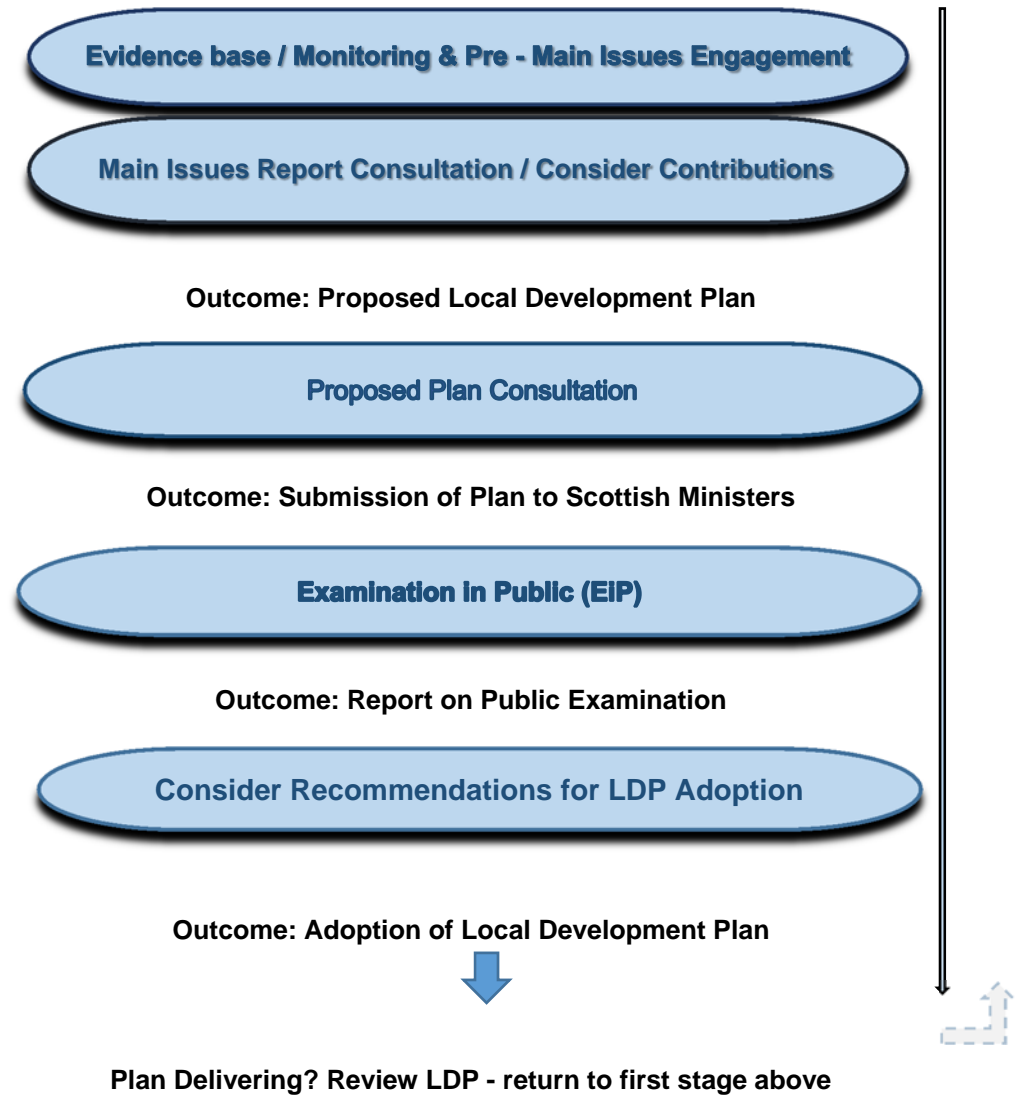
Evidence base / Monitoring & Pre - Main Issues Engagement

Main Issues Report Consultation / Consider Contributions

Outcome: Proposed Local Development Plan

Proposed Plan Consultation

Outcome: Submission of Plan to Scottish Ministers

Examination in Public (EIP)

Outcome: Report on Public Examination

Consider Recommendations for LDP Adoption

Outcome: Adoption of Local Development Plan

Plan Delivering? Review LDP - return to first stage above